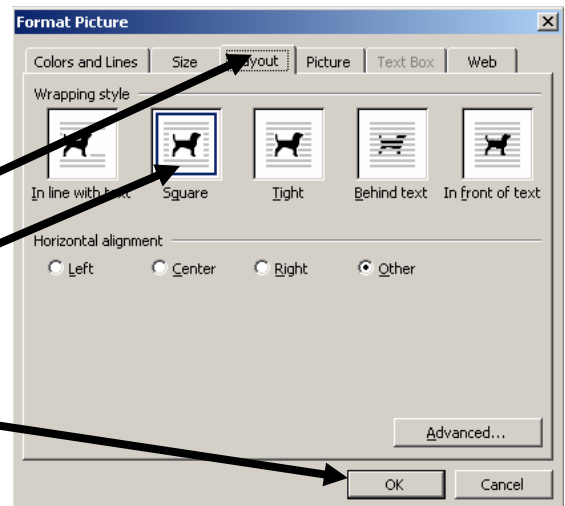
Format Picture

Colors and Lines | Size | Layout | Picture | Text Box | Web

Wrapping style

In line with text | Square | Tight | Behind text | In front of text

Horizontal alignment

Left | Center | Right | Other

Advanced...

OK | Cancel